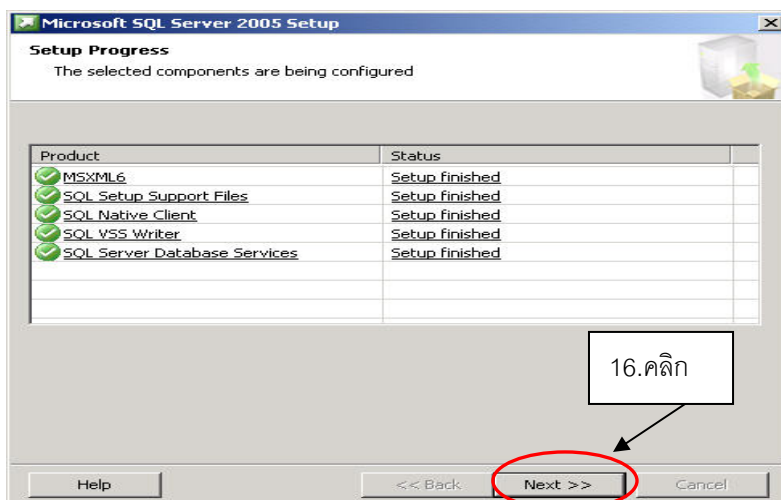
Microsoft SQL Server 2005 Setup

Setup Progress

The selected components are being configured

| Product | Status |
|---|---|
| MSXML6 | Setup finished |
| SQL Setup Support Files | Setup finished |
| SQL Native Client | Setup finished |
| SQL VSS Writer | Setup finished |
| SQL Server Database Services | Setup finished |

16.คลิก

Help

<< Back

Next >>

Cancel